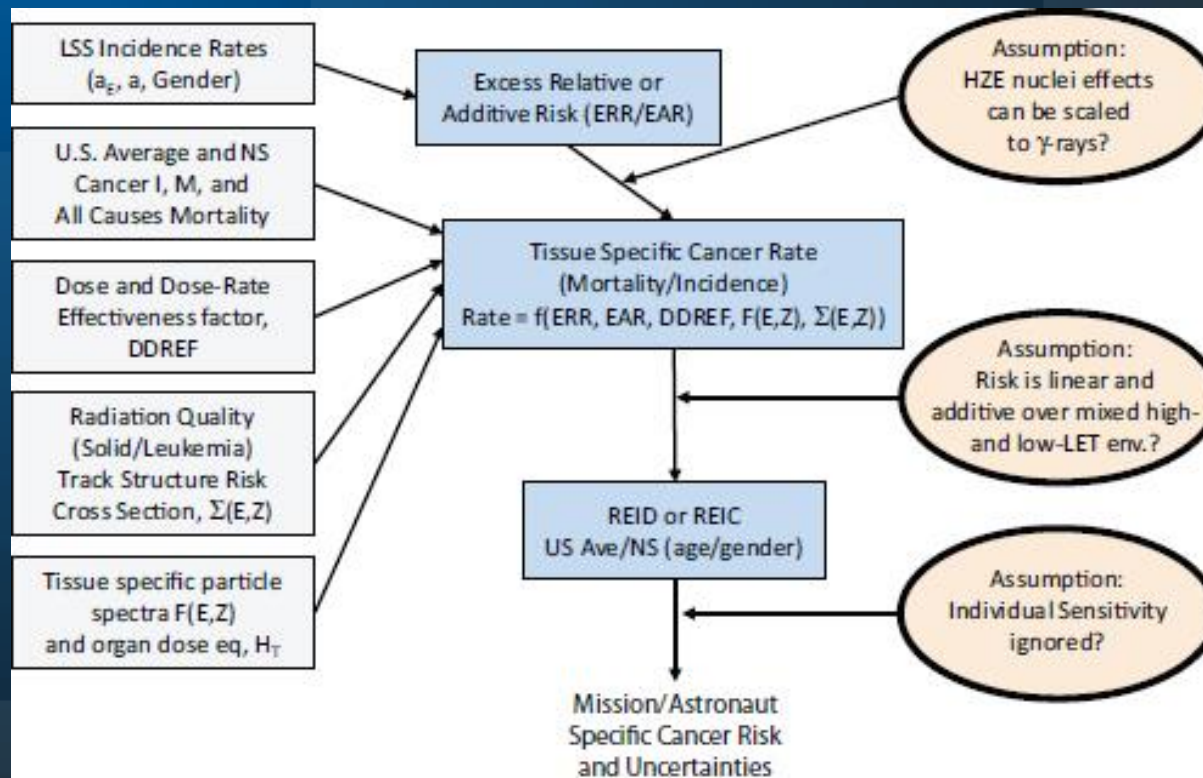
LSS Incidence Rates ($a_E$, a, Gender)

U.S. Average and NS Cancer I, M, and All Causes Mortality

Dose and Dose-Rate Effectiveness factor, DDREF

Radiation Quality (Solid/Leukemia) Track Structure Risk Cross Section, $\Sigma(E,Z)$

Tissue specific particle spectra F(E,Z) and organ dose eq, $H_T$

Excess Relative or Additive Risk (ERR/EAR)

Assumption: HZE nuclei effects can be scaled to $\gamma$-rays?

Tissue Specific Cancer Rate (Mortality/Incidence) Rate = f(ERR, EAR, DDREF, F(E,Z), $\Sigma(E,Z)$)

Assumption: Risk is linear and additive over mixed high- and low-LET env.?

REID or REIC US Ave/NS (age/gender)

Assumption: Individual Sensitivity ignored?

Mission/Astronaut Specific Cancer Risk and Uncertainties